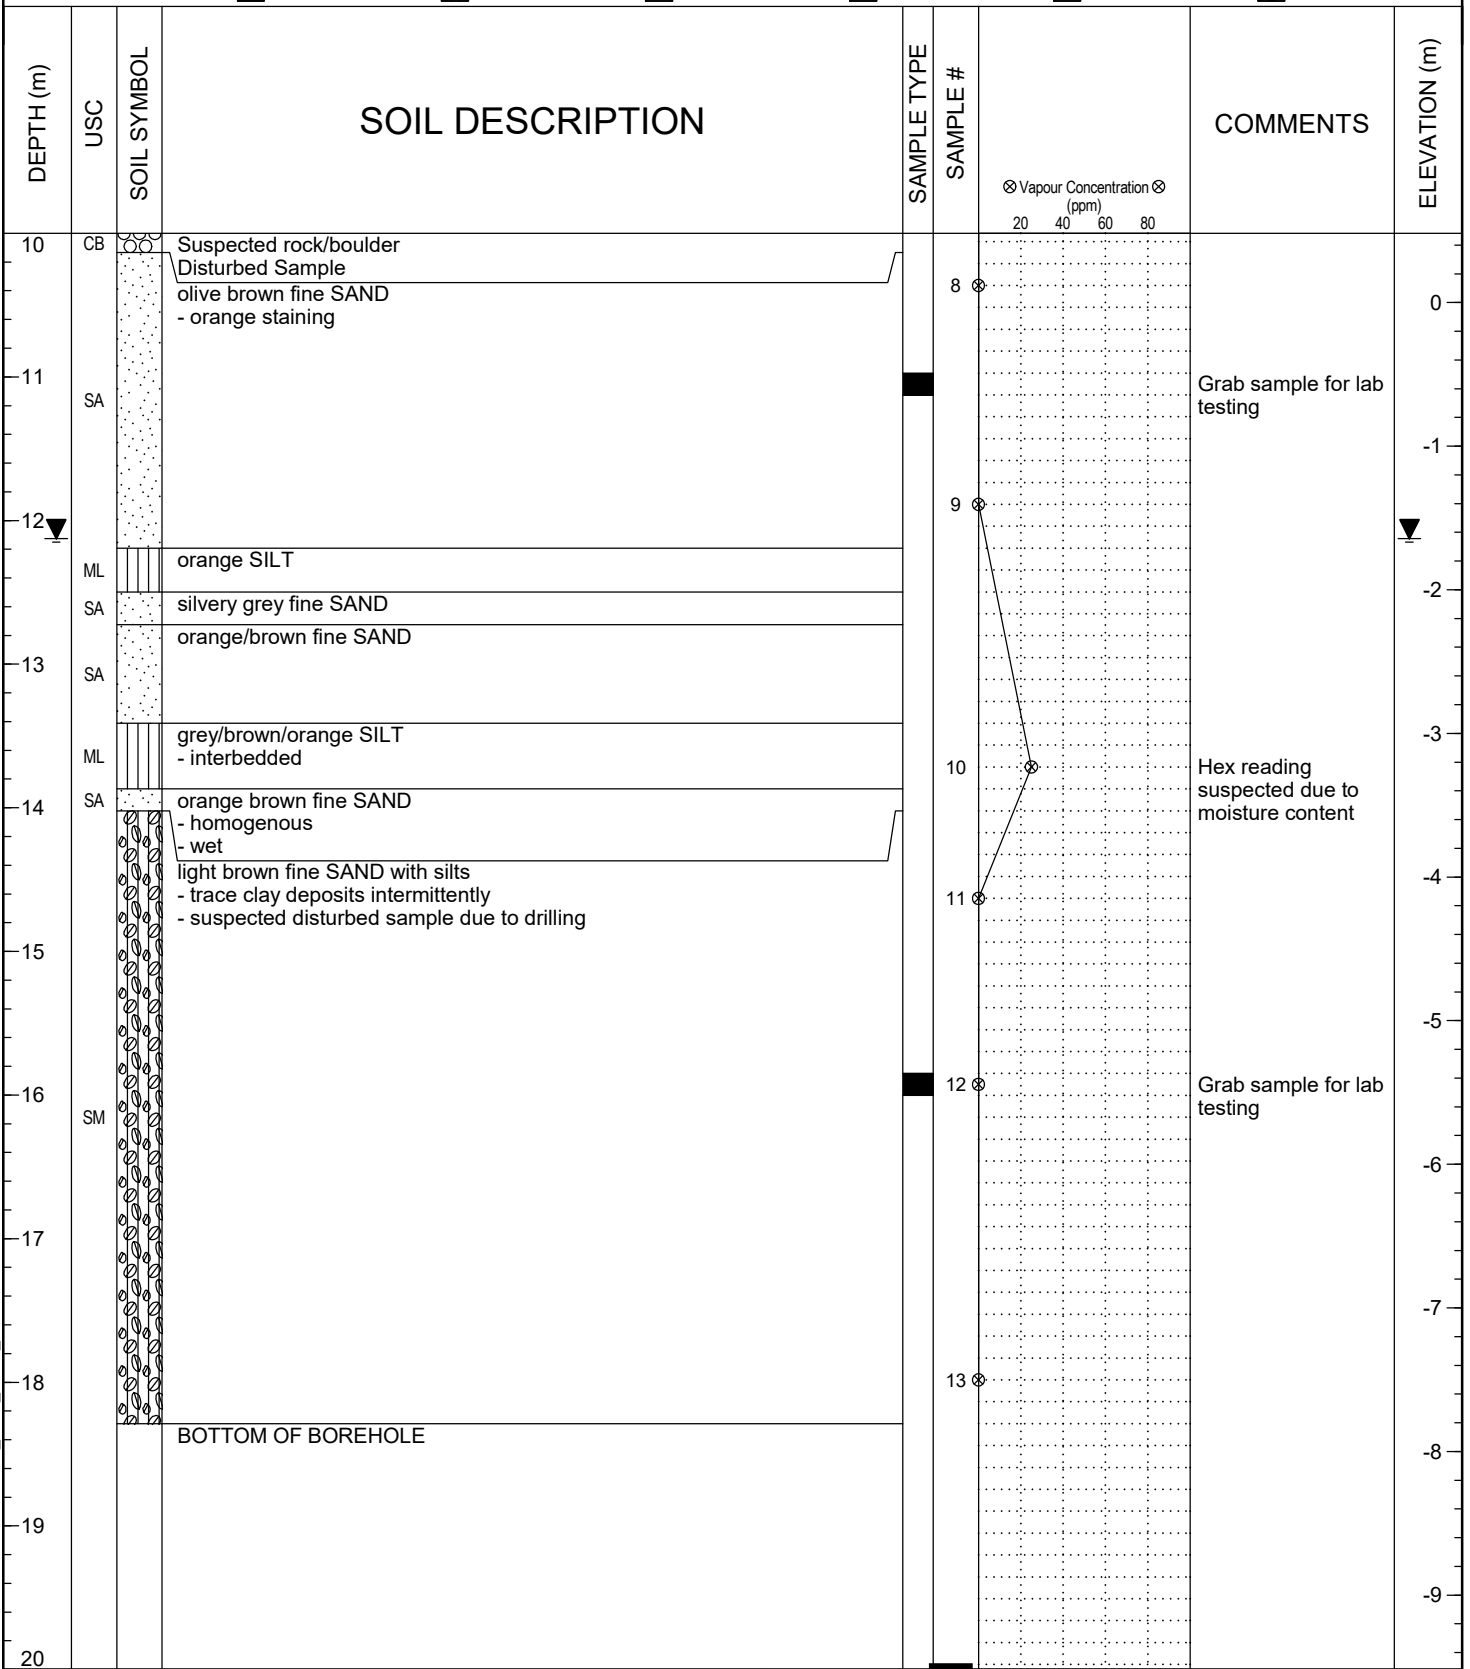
| DEPTH (m) | USC | SOIL SYMBOL | SOIL DESCRIPTION | SAMPLE TYPE | SAMPLE # | ⊗ Vapour Concentration ⊗ (ppm) 20 40 60 80 | COMMENTS | ELEVATION (m) |
|---|---|---|---|---|---|---|---|---|
| 10 | CB | | Suspected rock/boulder | | | | | |
| | | | Disturbed Sample | | 8 | | | 0 |
| | SA | | olive brown fine SAND - orange staining | | | | | |
| 11 | | | | | | | Grab sample for lab testing | -1 |
| 12 | | | | | 9 | | | |
| | ML | | orange SILT | | | | | -2 |
| | SA | | silvery grey fine SAND | | | | | |
| 13 | SA | | orange/brown fine SAND | | | | | |
| | ML | | grey/brown/orange SILT - interbedded | | 10 | | Hex reading suspected due to moisture content | -3 |
| 14 | SA | | orange brown fine SAND - homogenous - wet | | | | | |
| | SM | | light brown fine SAND with silts - trace clay deposits intermittently - suspected disturbed sample due to drilling | | 11 | | | -4 |
| 15 | | | | | | | | -5 |
| 16 | | | | | 12 | | Grab sample for lab testing | -6 |
| 17 | | | | | | | | -7 |
| 18 | | | | | 13 | | | |
| | | | BOTTOM OF BOREHOLE | | | | | -8 |
| 19 | | | | | | | | -9 |
| 20 | | | | | | | | |